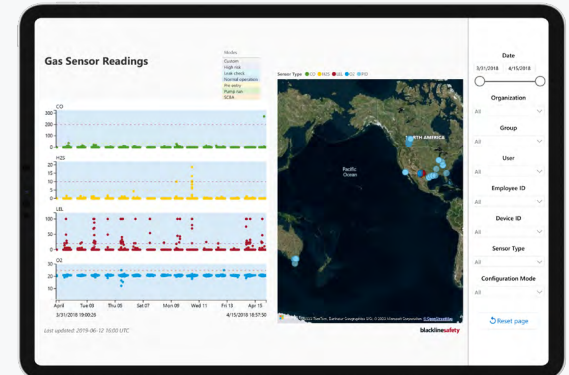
Gas Sensor Readings

Modes
Custom
High risk
Leak check
Normal operation
Pre entry
Pump run
SCBA

Sensor Type ● CO ● H2S ● LEL ● O2 ● PID

CO
300
200
100
0

H2S
25
20
15
10
5
0

LEL
100
50
0

O2
30
25
20
15
10

3/31/2018 14:00:00
4/15/2018 16:57:50

April Tue 03 Thu 05 Sat 07 Mon 09 Wed 11 Fri 13 Apr 15

NORTH AMERICA
Pacific Ocean

© 2022 TomTom, Earthstar Geographics SIO, © 2022 Microsoft Corporation © OpenStreetMap

Last updated: 2019-06-12 16:00 UTC

blacklinesafety

Date
3/31/2018 4/15/2018

Organization
All

Group
All

User
All

Employee ID
All

Device ID
All

Sensor Type
All

Configuration Mode
All

Reset page